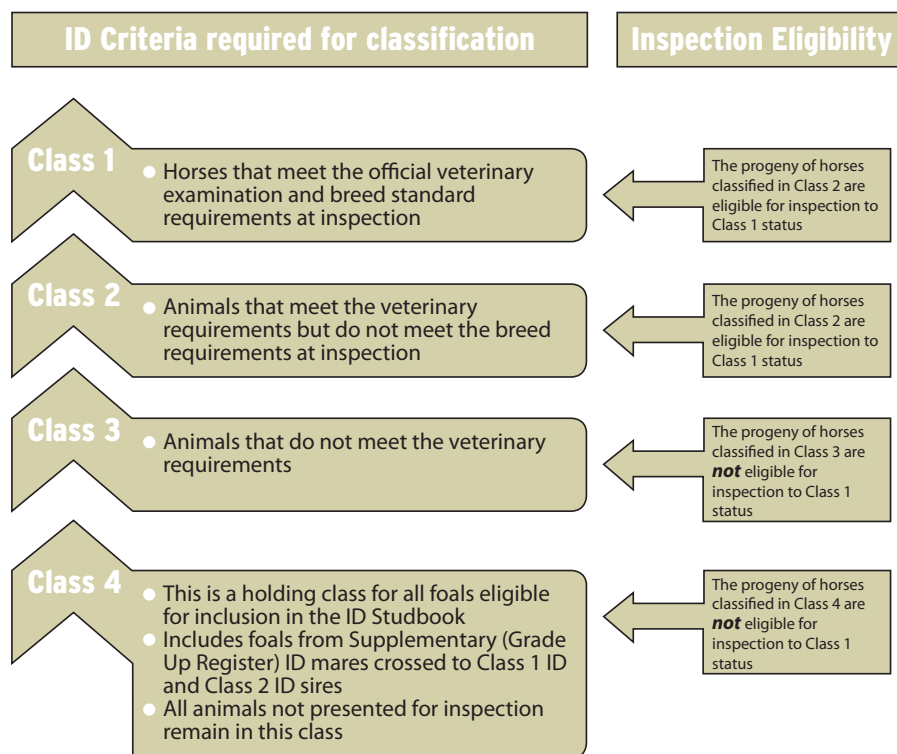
ID Criteria required for classification

Inspection Eligibility

Class 1

● Horses that meet the official veterinary examination and breed standard requirements at inspection

The progeny of horses classified in Class 2 are eligible for inspection to Class 1 status

Class 2

● Animals that meet the veterinary requirements but do not meet the breed requirements at inspection

The progeny of horses classified in Class 2 are eligible for inspection to Class 1 status

Class 3

● Animals that do not meet the veterinary requirements

The progeny of horses classified in Class 3 are ***not*** eligible for inspection to Class 1 status

Class 4

● This is a holding class for all foals eligible for inclusion in the ID Studbook
● Includes foals from Supplementary (Grade Up Register) ID mares crossed to Class 1 ID and Class 2 ID sires
● All animals not presented for inspection remain in this class

The progeny of horses classified in Class 4 are ***not*** eligible for inspection to Class 1 status